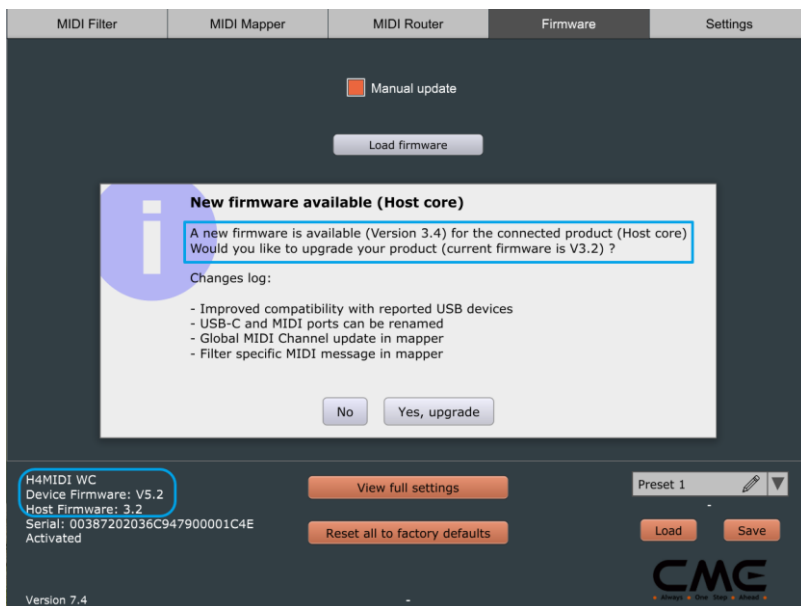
MIDI Filter | MIDI Mapper | MIDI Router | Firmware | Settings

Manual update

Load firmware

New firmware available (Host core)

A new firmware is available (Version 3.4) for the connected product (Host core)
Would you like to upgrade your product (current firmware is V3.2) ?

Changes log:

- Improved compatibility with reported USB devices
- USB-C and MIDI ports can be renamed
- Global MIDI Channel update in mapper
- Filter specific MIDI message in mapper

No   Yes, upgrade

H4MIDI WC
Device Firmware: V5.2
Host Firmware: 3.2
Serial: 00387202036C947900001C4E
Activated

View full settings

Reset all to factory defaults

Preset 1

Load   Save

CME
Always One Step Ahead

Version 7.4